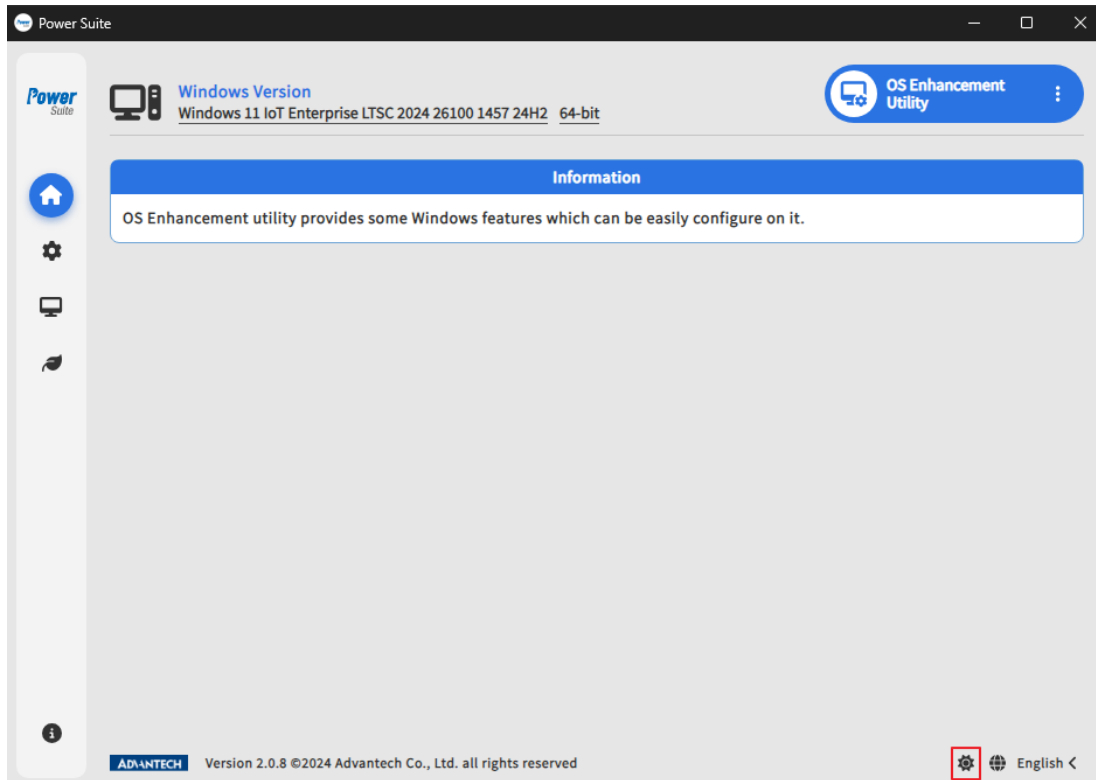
Power Suite

Power
Suite

Windows Version
Windows 11 IoT Enterprise LTSC 2024 26100 1457 24H2 64-bit

OS Enhancement Utility

Information

OS Enhancement utility provides some Windows features which can be easily configure on it.

ADVANTECH Version 2.0.8 ©2024 Advantech Co., Ltd. all rights reserved

English